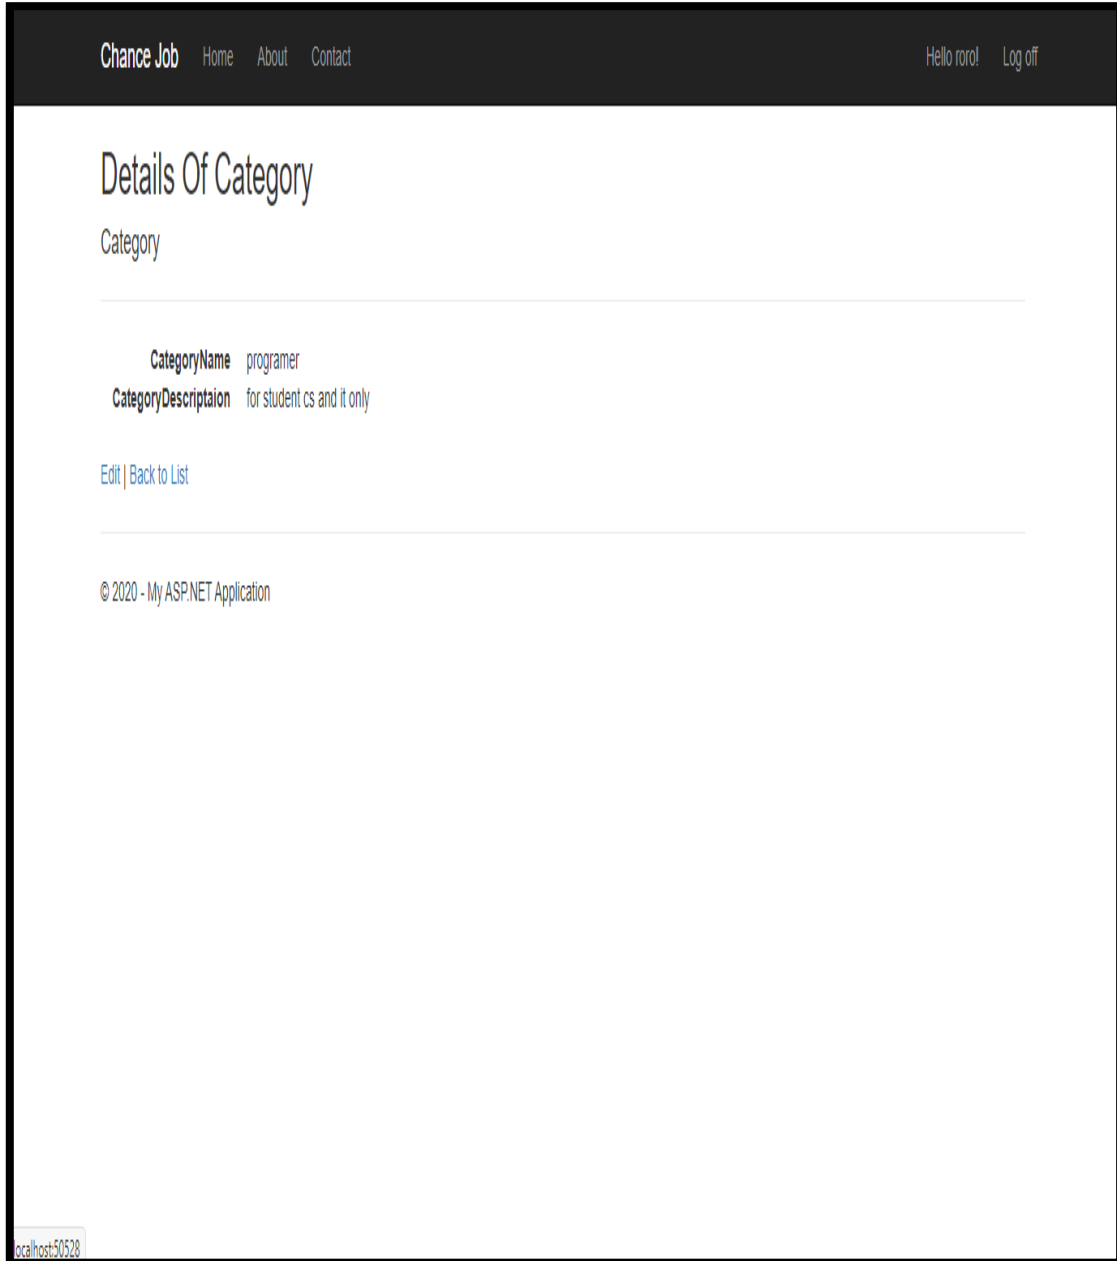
Chance Job Home About Contact

Hello roro! Log off

Details Of Category

Category

CategoryName programer
CategoryDescriptaion for student cs and it only

Edit | Back to List

© 2020 - My ASP.NET Application

localhost:50528